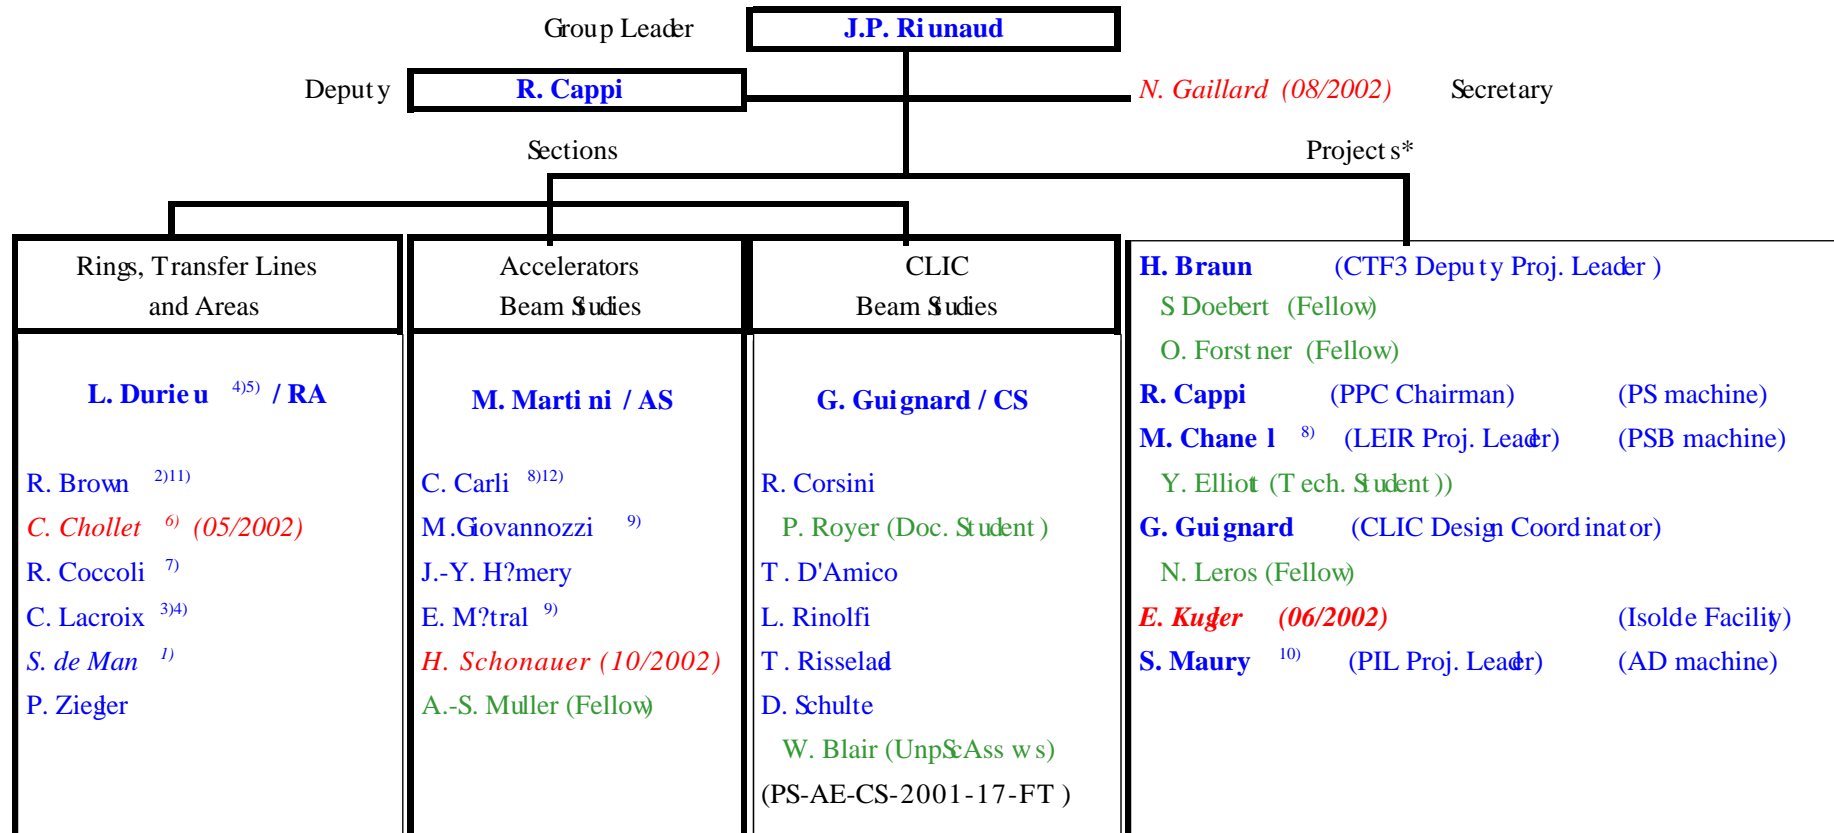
Group Leader J.P. Riunaud

Deputy R. Cappi

N. Gaillard (08/2002) Secretary

Sections

Projects*

| Rings, Transfer Lines and Areas | Accelerators Beam Studies | CLIC Beam Studies |
|---|---|---|
| L. Durieu $^{4)5)}$ / RA | M. Martini / AS | G. Guignard / CS |
| R. Brown $^{2)11)}$ | C. Carli $^{8)12)}$ | R. Corsini |
| C. Chollet $^{6)}$ (05/2002) | M.Giovannozzi $^{9)}$ | P. Royer (Doc. Student) |
| R. Coccoli $^{7)}$ | J.-Y. H?mery | T. D'Amico |
| C. Lacroix $^{3)4)}$ | E. M?tral $^{9)}$ | L. Rinolfi |
| S. de Man $^{1)}$ | H. Schonauer (10/2002) | T. Risselad |
| P. Ziegler | A.-S. Muller (Fellow) | D. Schulte |
| | | W. Blair (UnpScAss ws) |
| | | (PS-AE-CS-2001-17-FT) |

H. Braun (CTF3 Deputy Proj. Leader)
S Doebert (Fellow)
O. Forstner (Fellow)
R. Cappi (PPC Chairman) (PS machine)
M. Chanel $^{8)}$ (LEIR Proj. Leader) (PSB machine)
Y. Elliott (Tech. Student))
G. Guignard (CLIC Design Coordinator)
N. Leros (Fellow)
E. Kugler (06/2002) (Isolde Facility)
S. Maury $^{10)}$ (PIL Proj. Leader) (AD machine)